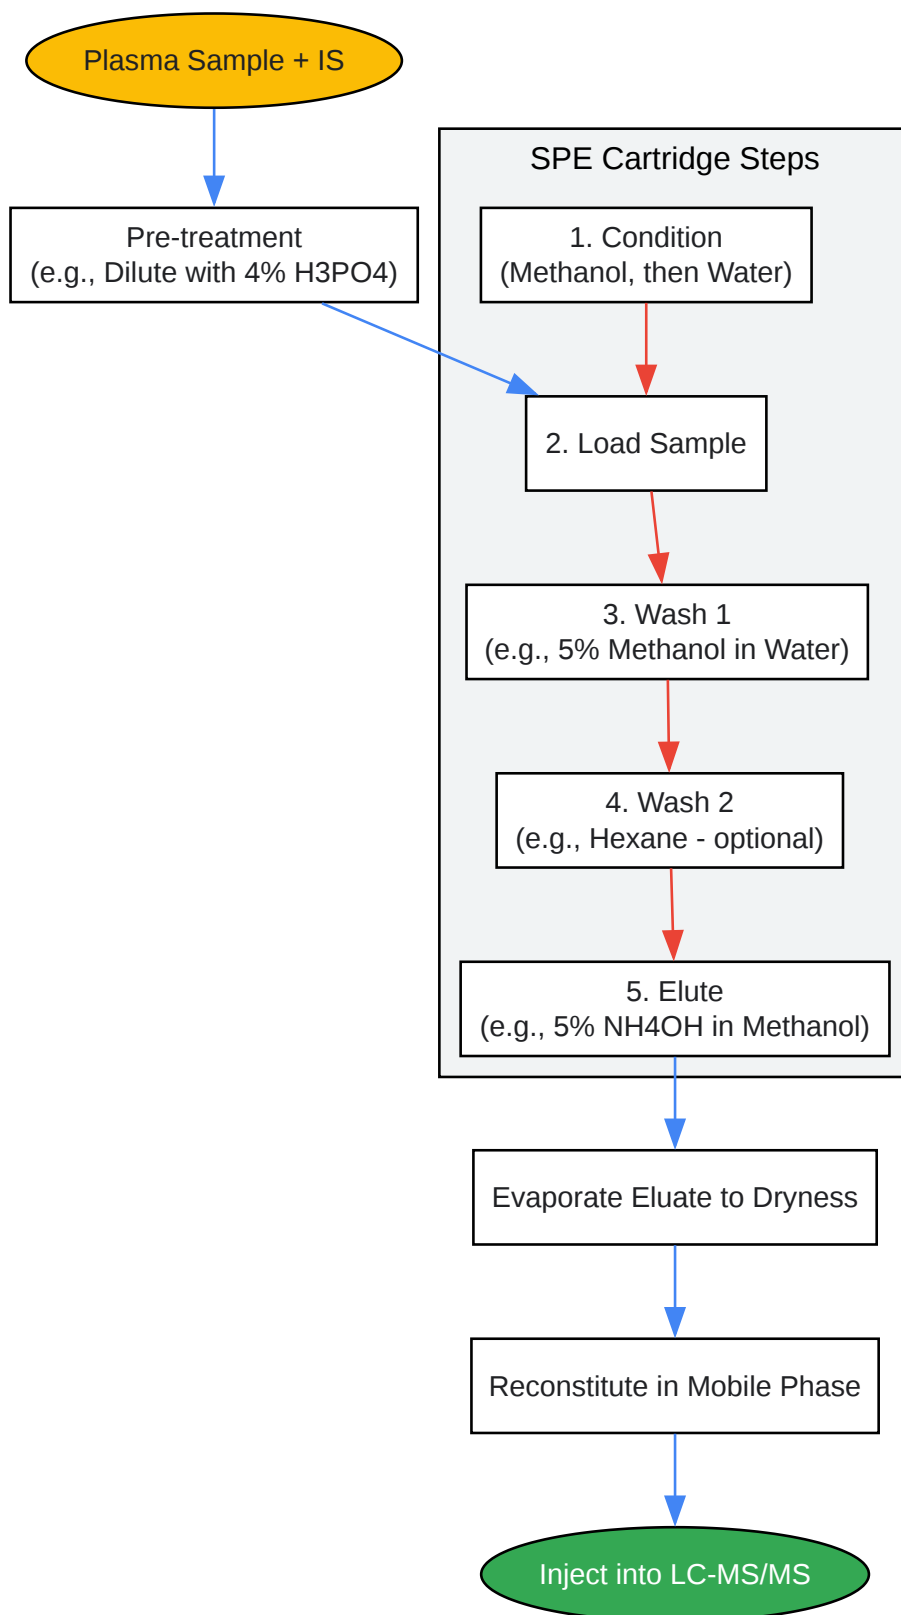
Plasma Sample + IS

Pre-treatment
(e.g., Dilute with 4% H3PO4)

SPE Cartridge Steps

1. Condition
(Methanol, then Water)

2. Load Sample

3. Wash 1
(e.g., 5% Methanol in Water)

4. Wash 2
(e.g., Hexane - optional)

5. Elute
(e.g., 5% NH4OH in Methanol)

Evaporate Eluate to Dryness

Reconstitute in Mobile Phase

Inject into LC-MS/MS